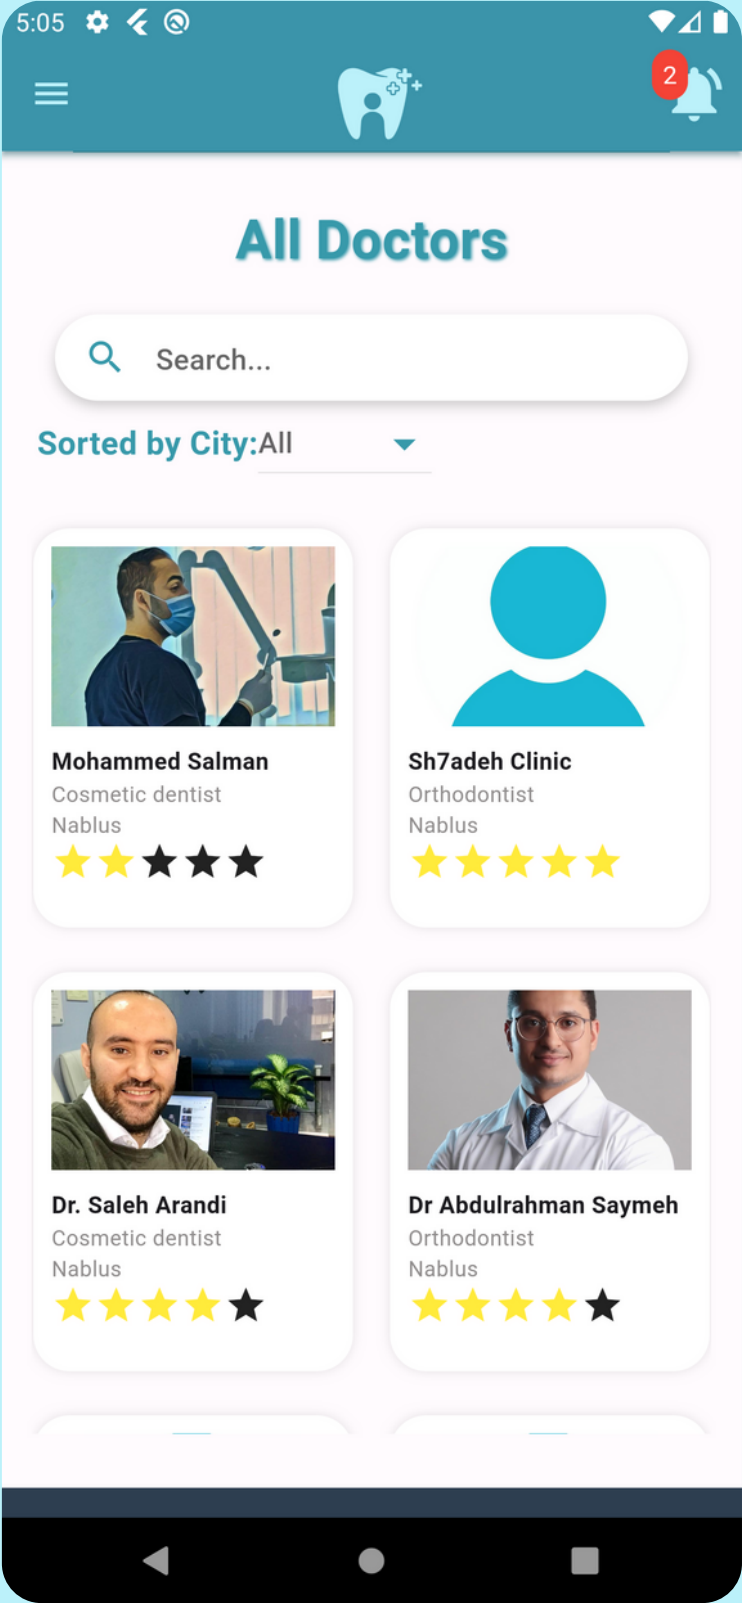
5:05

2

All Doctors

Search...

Sorted by City:All

Mohammed Salman
Cosmetic dentist
Nablus

Sh7adeh Clinic
Orthodontist
Nablus

Dr. Saleh Arandi
Cosmetic dentist
Nablus

Dr Abdulrahman Saymeh
Orthodontist
Nablus